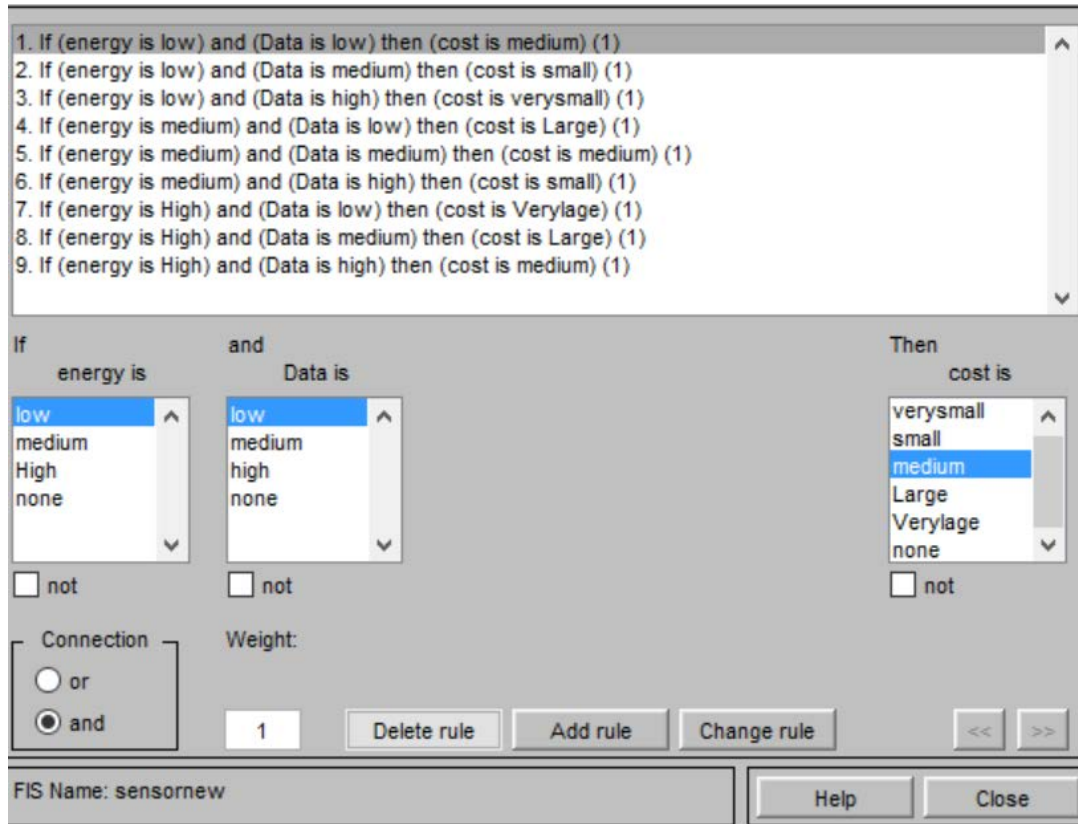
1. If (energy is low) and (Data is low) then (cost is medium) (1)
2. If (energy is low) and (Data is medium) then (cost is small) (1)
3. If (energy is low) and (Data is high) then (cost is verysmall) (1)
4. If (energy is medium) and (Data is low) then (cost is Large) (1)
5. If (energy is medium) and (Data is medium) then (cost is medium) (1)
6. If (energy is medium) and (Data is high) then (cost is small) (1)
7. If (energy is High) and (Data is low) then (cost is Verylage) (1)
8. If (energy is High) and (Data is medium) then (cost is Large) (1)
9. If (energy is High) and (Data is high) then (cost is medium) (1)

If
energy is
low
medium
High
none

not

and
Data is
low
medium
high
none

not

Then
cost is
verysmall
small
medium
Large
Verylage
none

not

Connection
or
and

Weight:
1

Delete rule
Add rule
Change rule
<<
>>

FIS Name: sensornew

Help
Close